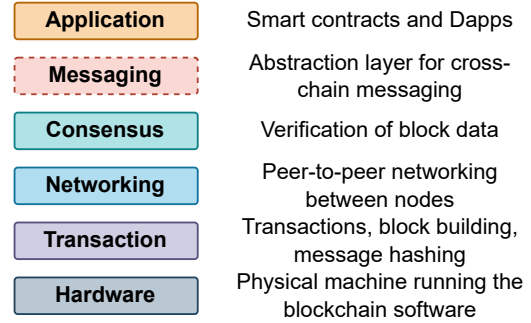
Application
Smart contracts and Dapps

Messaging
Abstraction layer for cross-chain messaging

Consensus
Verification of block data

Networking
Peer-to-peer networking between nodes

Transaction
Transactions, block building, message hashing

Hardware
Physical machine running the blockchain software